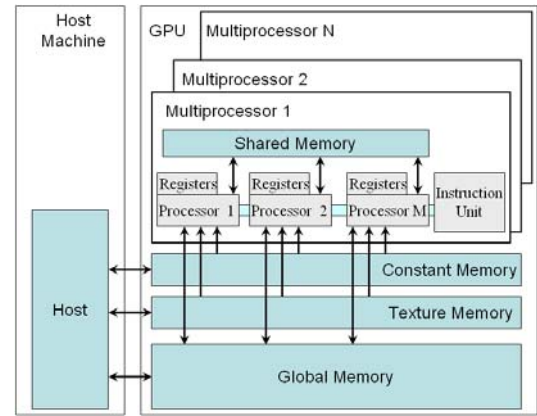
Host Machine

GPU

Multiprocessor N

Multiprocessor 2

Multiprocessor 1

Shared Memory

Registers

Processor 1

Registers

Processor 2

Registers

Processor M

Instruction Unit

Host

Constant Memory

Texture Memory

Global Memory